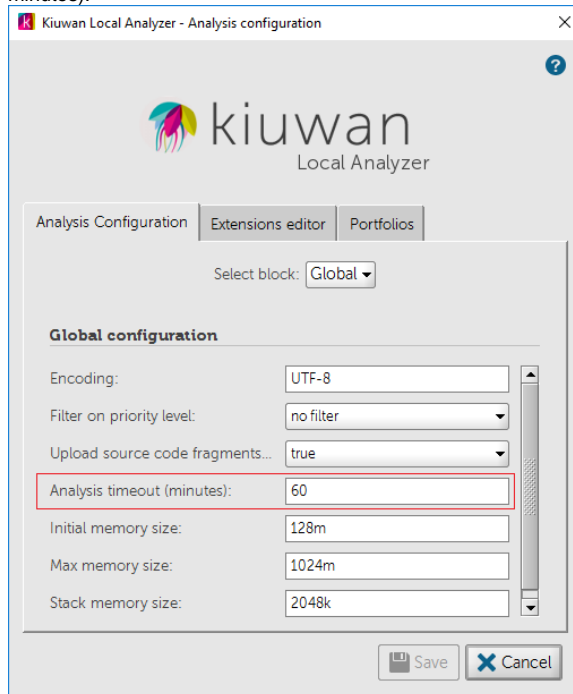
Kiuwan Local Analyzer - Analysis configuration

kiuwan
Local Analyzer

Analysis Configuration | Extensions editor | Portfolios

Select block: Global

Global configuration

Encoding: UTF-8
Filter on priority level: no filter
Upload source code fragments... true
Analysis timeout (minutes): 60
Initial memory size: 128m
Max memory size: 1024m
Stack memory size: 2048k

Save
Cancel